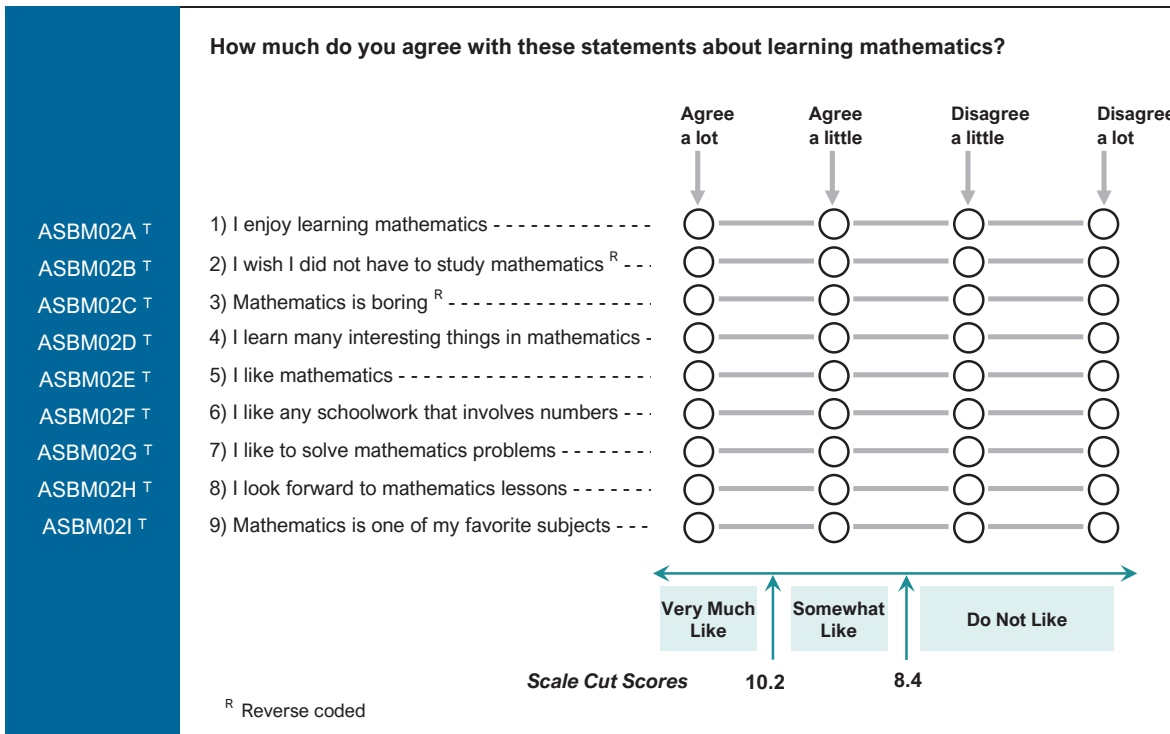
How much do you agree with these statements about learning mathematics?

Agree a lot | Agree a little | Disagree a little | Disagree a lot

ASBM02A $^T$ 1) I enjoy learning mathematics

ASBM02B $^T$ 2) I wish I did not have to study mathematics $^R$

ASBM02C $^T$ 3) Mathematics is boring $^R$

ASBM02D $^T$ 4) I learn many interesting things in mathematics

ASBM02E $^T$ 5) I like mathematics

ASBM02F $^T$ 6) I like any schoolwork that involves numbers

ASBM02G $^T$ 7) I like to solve mathematics problems

ASBM02H $^T$ 8) I look forward to mathematics lessons

ASBM02I $^T$ 9) Mathematics is one of my favorite subjects

Very Much Like | Somewhat Like | Do Not Like

Scale Cut Scores 10.2 8.4

$^R$ Reverse coded